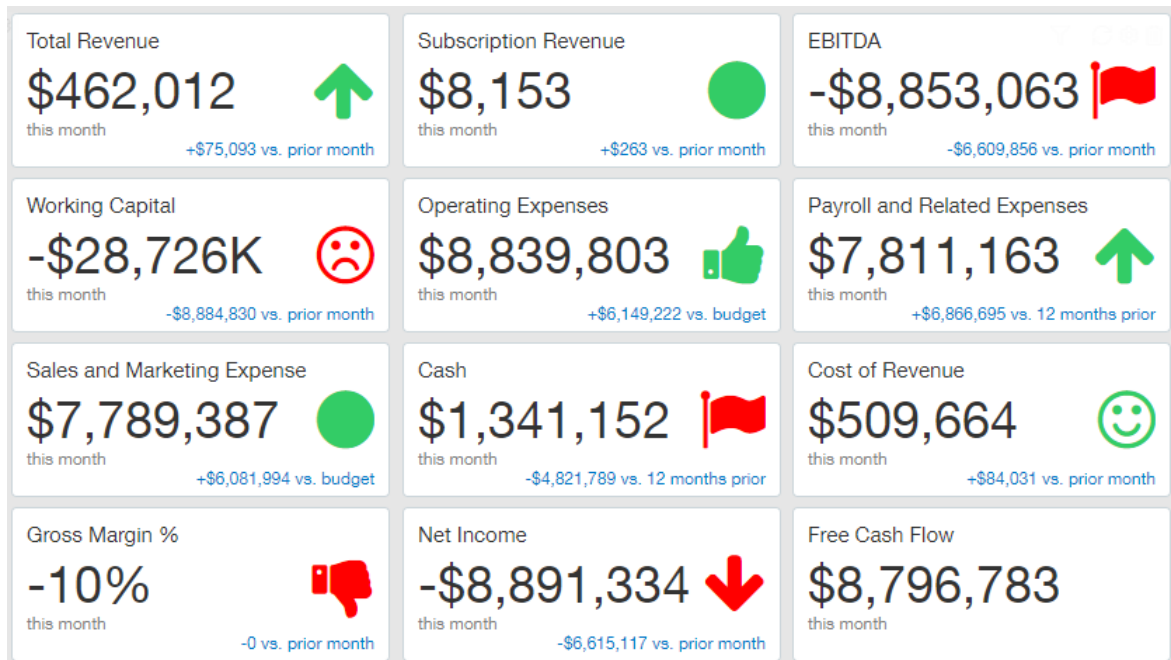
Total Revenue
$462,012
this month
+$75,093 vs. prior month

Subscription Revenue
$8,153
this month
+$263 vs. prior month

EBITDA
-$8,853,063
this month
-$6,609,856 vs. prior month

Working Capital
-$28,726K
this month
-$8,884,830 vs. prior month

Operating Expenses
$8,839,803
this month
+$6,149,222 vs. budget

Payroll and Related Expenses
$7,811,163
this month
+$6,866,695 vs. 12 months prior

Sales and Marketing Expense
$7,789,387
this month
+$6,081,994 vs. budget

Cash
$1,341,152
this month
-$4,821,789 vs. 12 months prior

Cost of Revenue
$509,664
this month
+$84,031 vs. prior month

Gross Margin %
-10%
this month
-0 vs. prior month

Net Income
-$8,891,334
this month
-$6,615,117 vs. prior month

Free Cash Flow
$8,796,783
this month